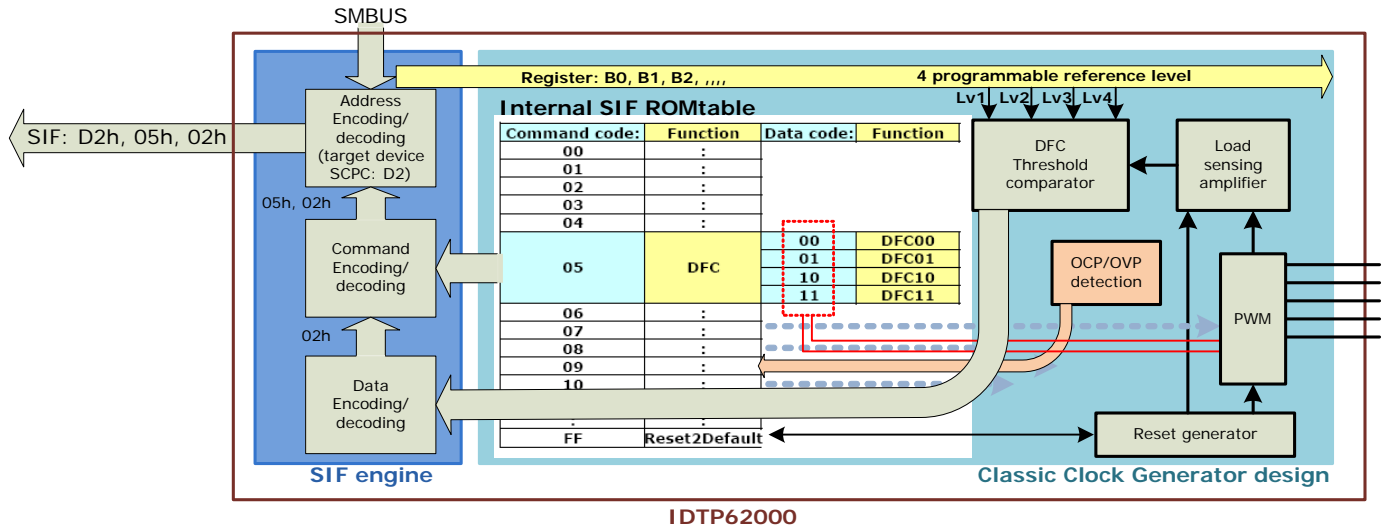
SMBUS

SIF: D2h, 05h, 02h

Address Encoding/ decoding (target device SCPC: D2)

05h, 02h

Command Encoding/ decoding

02h

Data Encoding/ decoding

SIF engine

Register: B0, B1, B2, ,,,,

4 programmable reference level

Internal SIF ROMtable

| Command code: | Function | Data code: | Function |
|---|---|---|---|
| 00 | : | | |
| 01 | : | | |
| 02 | : | | |
| 03 | : | | |
| 04 | : | | |
| 05 | DFC | 00 | DFC00 |
| | | 01 | DFC01 |
| | | 10 | DFC10 |
| | | 11 | DFC11 |
| 06 | : | | |
| 07 | : | | |
| 08 | : | | |
| 09 | : | | |
| 10 | : | | |
| : | : | | |
| FF | Reset2Default | | |

Lv1 Lv2 Lv3 Lv4

DFC Threshold comparator

Load sensing amplifier

OCP/OVP detection

PWM

Reset generator

Classic Clock Generator design

IDTP62000